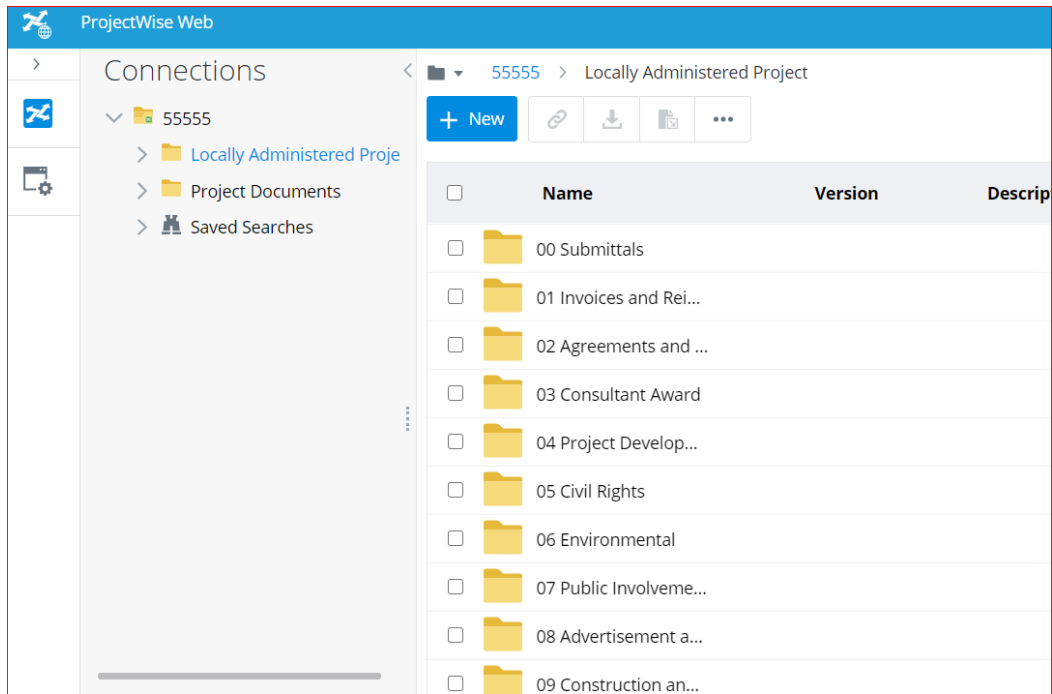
ProjectWise Web

Connections

55555

Locally Administered Proje

Project Documents

Saved Searches

55555 > Locally Administered Project

+ New

| Name | Version | Descrip |
|---|---|---|
| 00 Submittals | | |
| 01 Invoices and Rei... | | |
| 02 Agreements and ... | | |
| 03 Consultant Award | | |
| 04 Project Develop... | | |
| 05 Civil Rights | | |
| 06 Environmental | | |
| 07 Public Involveme... | | |
| 08 Advertisement a... | | |
| 09 Construction an... | | |